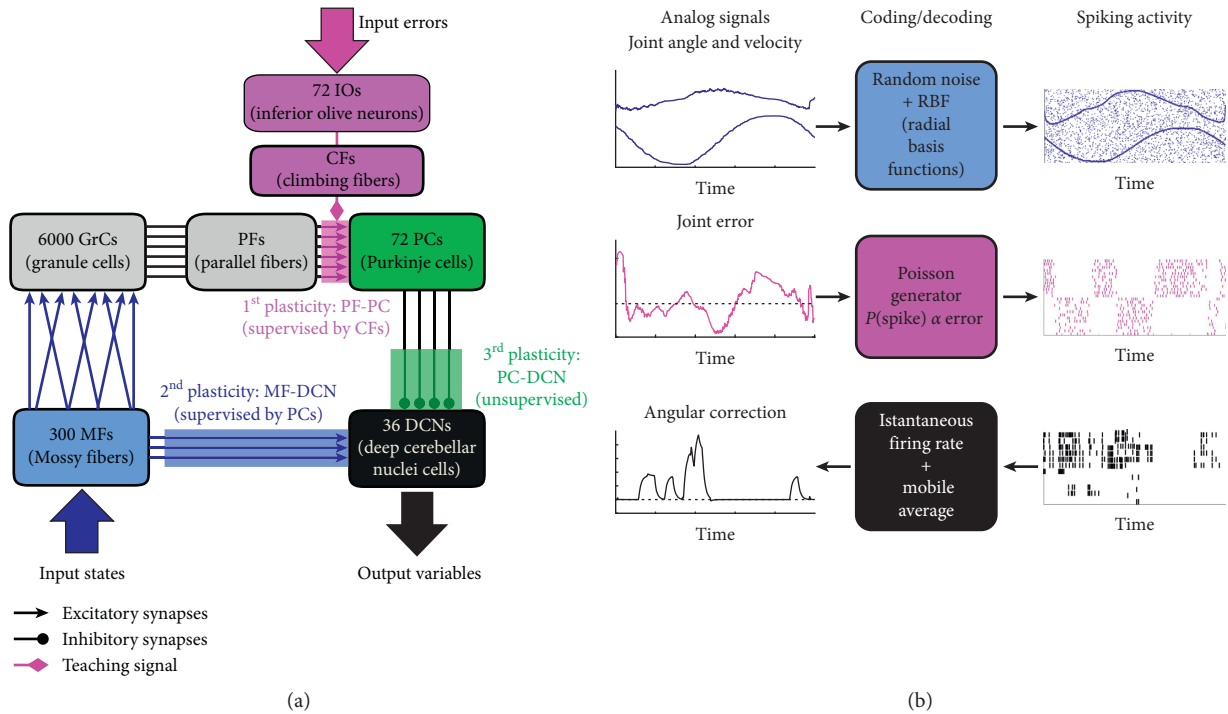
Input errors

72 IOs
(inferior olive neurons)

CFs
(climbing fibers)

6000 GrCs
(granule cells)

PFs
(parallel fibers)

72 PCs
(Purkinje cells)

1$^{st}$ plasticity: PF-PC
(supervised by CFs)

3$^{rd}$ plasticity:
PC-DCN
(unsupervised)

2$^{nd}$ plasticity: MF-DCN
(supervised by PCs)

300 MFs
(Mossy fibers)

36 DCNs
(deep cerebellar nuclei cells)

Input states

Output variables

Excitatory synapses
Inhibitory synapses
Teaching signal

(a)

Analog signals
Joint angle and velocity

Coding/decoding

Spiking activity

Time

Random noise
+ RBF
(radial
basis
functions)

Time

Joint error

Time

Poisson
generator
$P$(spike) $\alpha$ error

Time

Angular correction

Time

Istantaneous
firing rate
+
mobile
average

Time

(b)